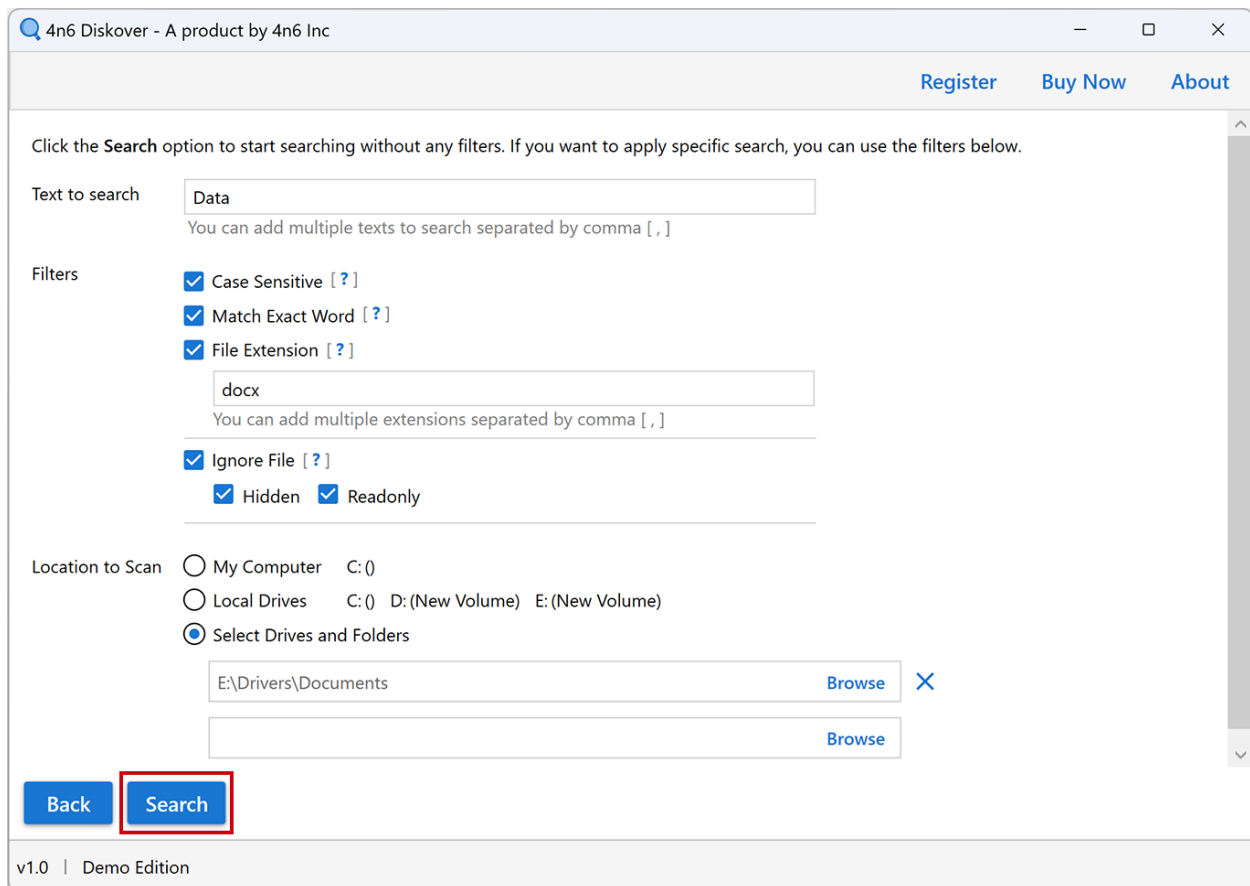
4n6 Diskover - A product by 4n6 Inc

Register Buy Now About

Click the **Search** option to start searching without any filters. If you want to apply specific search, you can use the filters below.

Text to search
Data
You can add multiple texts to search separated by comma [ , ]

Filters
Case Sensitive [ ? ]
Match Exact Word [ ? ]
File Extension [ ? ]
docx
You can add multiple extensions separated by comma [ , ]
Ignore File [ ? ]
Hidden Readonly

Location to Scan
My Computer C: ()
Local Drives C: () D: (New Volume) E: (New Volume)
Select Drives and Folders
E:\Drivers\Documents Browse
Browse

Back Search

v1.0 | Demo Edition